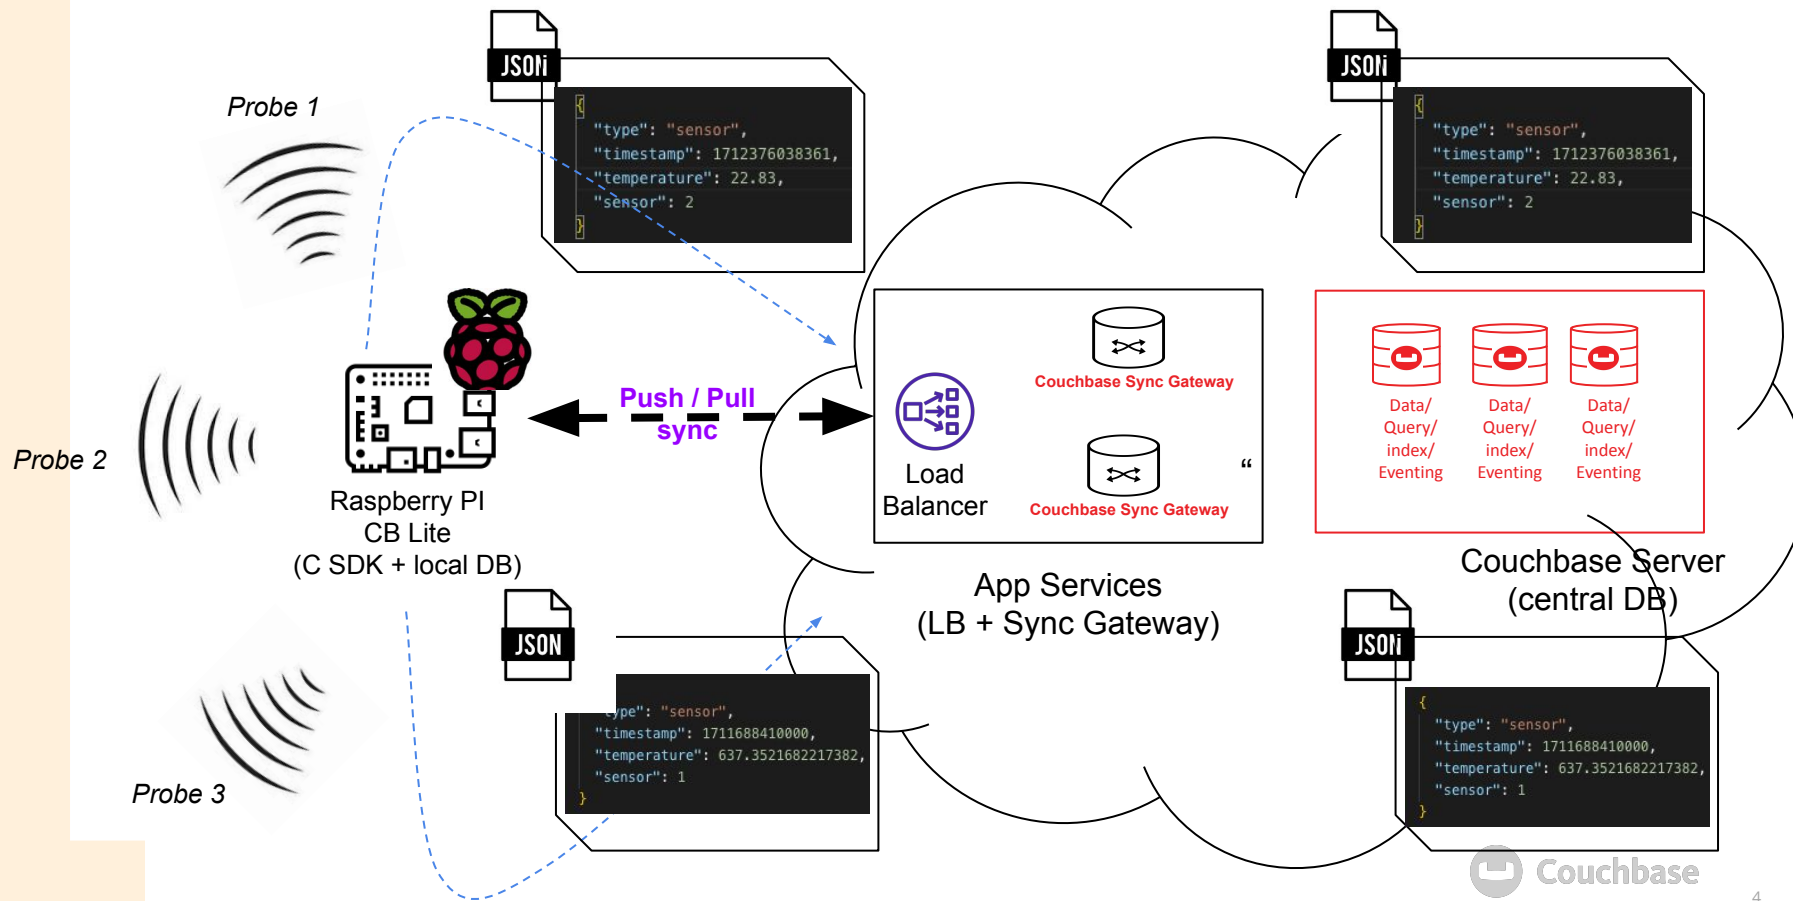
Probe 1

JSON

{
"type": "sensor",
"timestamp": 1712376038361,
"temperature": 22.83,
"sensor": 2
}

JSON

{
"type": "sensor",
"timestamp": 1712376038361,
"temperature": 22.83,
"sensor": 2
}

Probe 2

Raspberry PI
CB Lite
(C SDK + local DB)

Push / Pull sync

Load Balancer

Couchbase Sync Gateway

Couchbase Sync Gateway

"

Data/ Query/ index/ Eventing

Data/ Query/ index/ Eventing

Data/ Query/ index/ Eventing

Couchbase Server
(central DB)

App Services
(LB + Sync Gateway)

JSON

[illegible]ype": "sensor",
"timestamp": 1711688410000,
"temperature": 637.3521682217382,
"sensor": 1
}

JSON

{
"type": "sensor",
"timestamp": 1711688410000,
"temperature": 637.3521682217382,
"sensor": 1
}

Probe 3

Couchbase

4